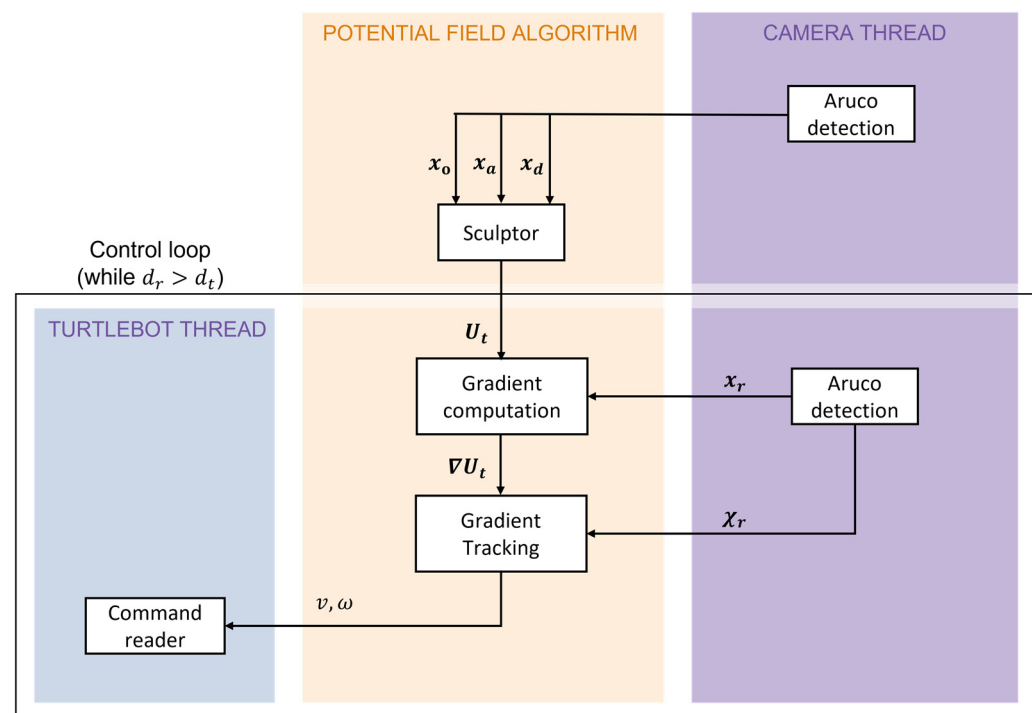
POTENTIAL FIELD ALGORITHM

CAMERA THREAD

Aruco detection

$\boldsymbol{x_o}$ $\boldsymbol{x_a}$ $\boldsymbol{x_d}$

Sculptor

Control loop (while $d_r > d_t$)

TURTLEBOT THREAD

$\boldsymbol{U_t}$

Gradient computation

$\boldsymbol{x_r}$

Aruco detection

$\boldsymbol{\nabla U_t}$

Gradient Tracking

$\boldsymbol{\chi_r}$

$v, \omega$

Command reader